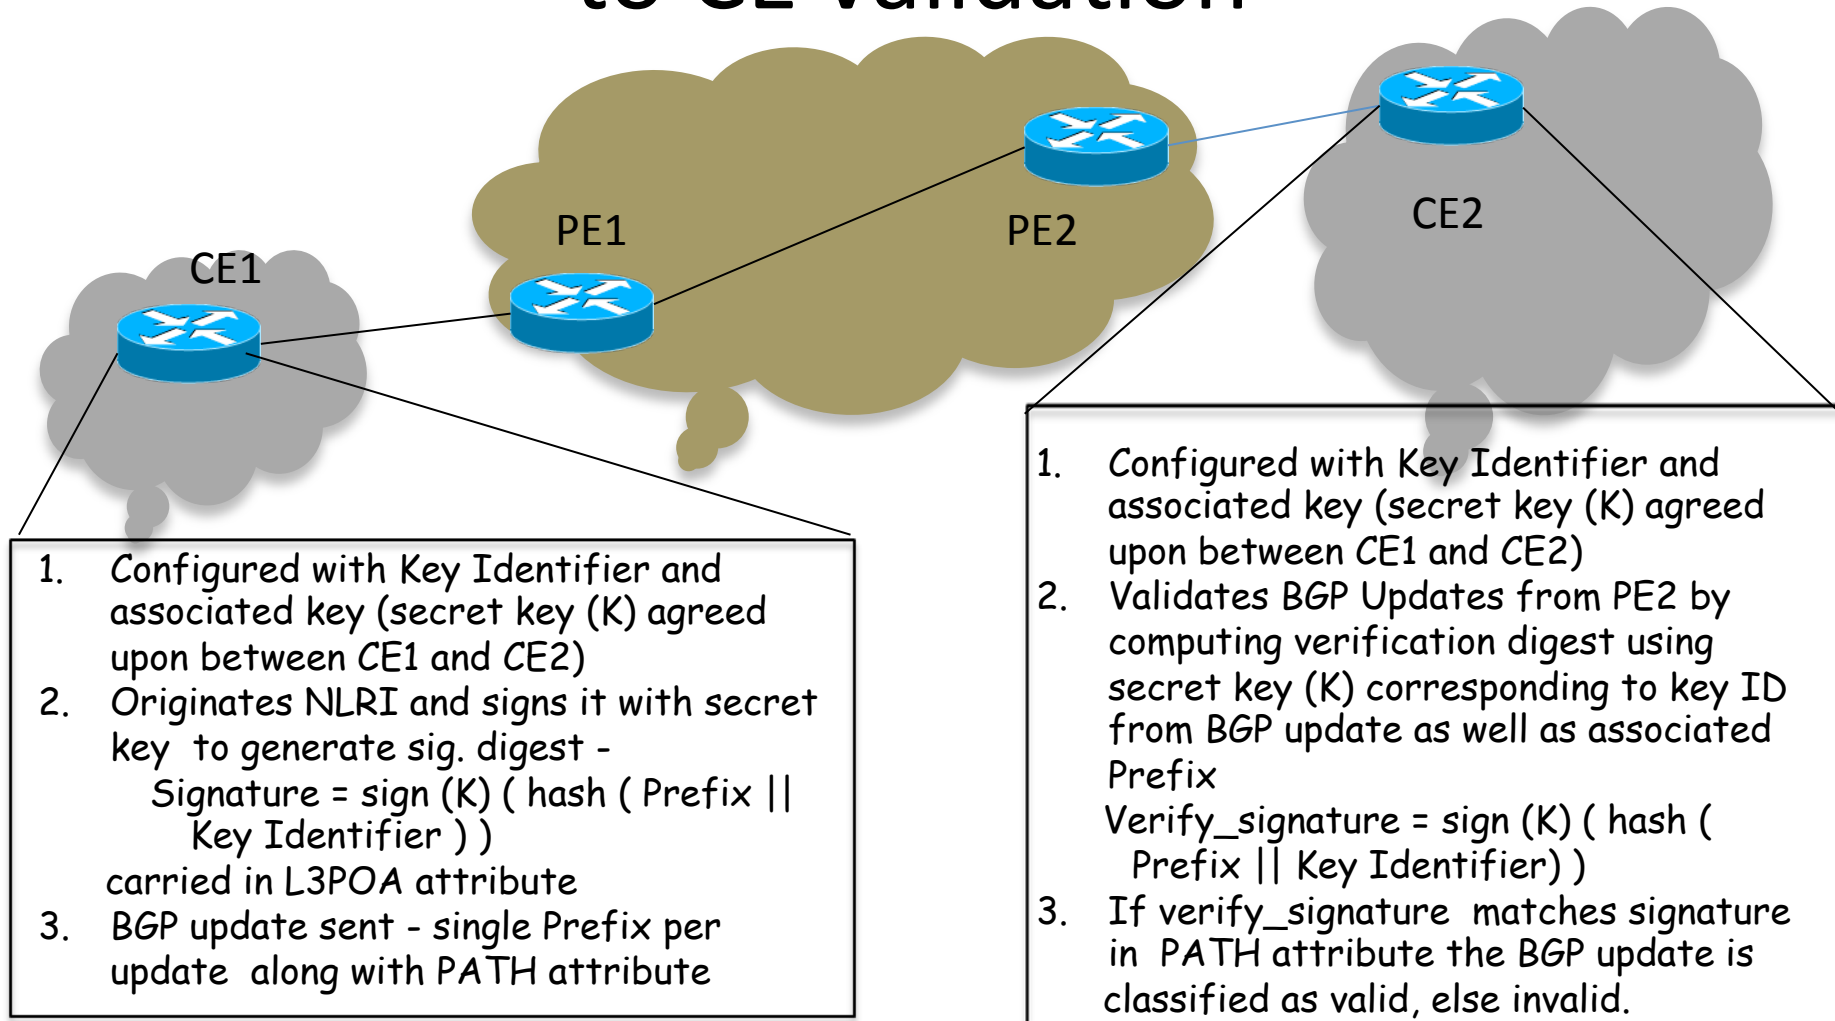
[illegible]

PE1

PE2

CE2

CE1

1. Configured with Key Identifier and associated key (secret key (K) agreed upon between CE1 and CE2)
2. Originates NLRI and signs it with secret key to generate sig. digest -
Signature = sign (K) ( hash ( Prefix || Key Identifier ) )
carried in L3POA attribute
3. BGP update sent - single Prefix per update along with PATH attribute

1. Configured with Key Identifier and associated key (secret key (K) agreed upon between CE1 and CE2)
2. Validates BGP Updates from PE2 by computing verification digest using secret key (K) corresponding to key ID from BGP update as well as associated Prefix
Verify_signature = sign (K) ( hash ( Prefix || Key Identifier) )
3. If verify_signature matches signature in PATH attribute the BGP update is classified as valid, else invalid.